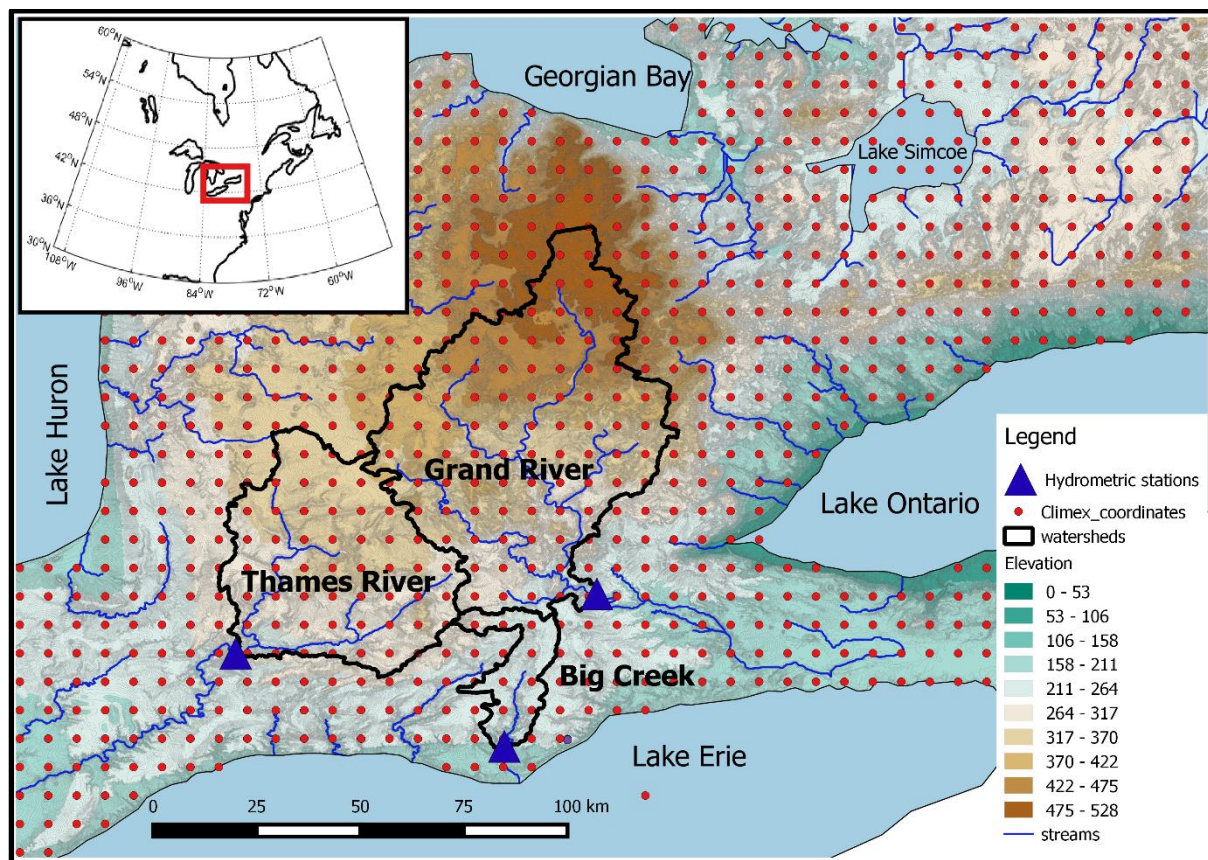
60°N
54°N
48°N
42°N
36°N
30°N
108°W
96°W
84°W
72°W
60°W

Georgian Bay
Lake Simcoe
Lake Huron
Grand River
Thames River
Big Creek
Lake Ontario
Lake Erie

Legend
Hydrometric stations
Climex_coordinates
watersheds
Elevation
0 - 53
53 - 106
106 - 158
158 - 211
211 - 264
264 - 317
317 - 370
370 - 422
422 - 475
475 - 528
streams

0 25 50 75 100 km